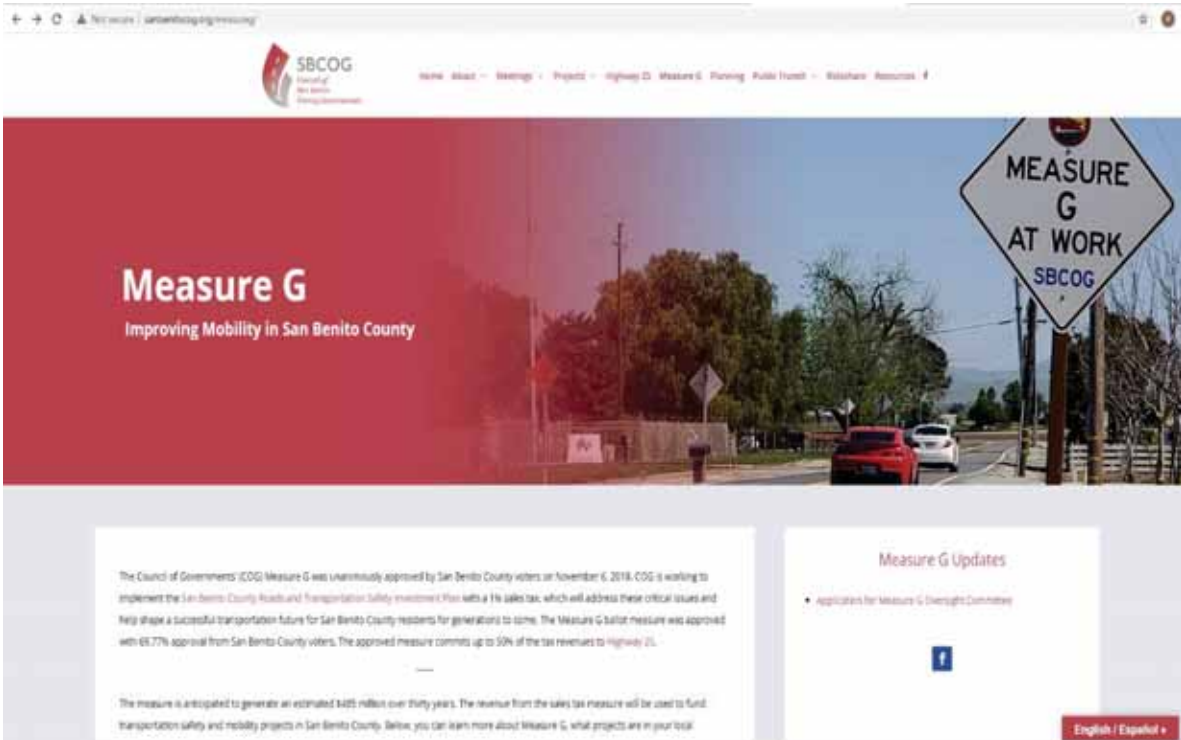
Not secure | sanbenitocog.org/measure-g/

SBCOG
Council of San Benito County Governments

Home About Meetings Projects Highway 25 Measure G Planning Public Transit Rideshare Resources

MEASURE G AT WORK SBCOG

Measure G
Improving Mobility in San Benito County

The Council of Governments' (COG) Measure G was unanimously approved by San Benito County voters on November 6, 2018. COG is working to implement the San Benito County Roads and Transportation Safety Investment Plan with a 1% sales tax, which will address these critical issues and help shape a successful transportation future for San Benito County residents for generations to come. The Measure G ballot measure was approved with 69.77% approval from San Benito County voters. The approved measure commits up to 50% of the tax revenues to Highway 25.

The measure is anticipated to generate an estimated $485 million over thirty years. The revenue from the sales tax measure will be used to fund transportation safety and mobility projects in San Benito County. Below, you can learn more about Measure G, what projects are in your local

Measure G Updates

• Applications for Measure G Oversight Committee

f

English / Español